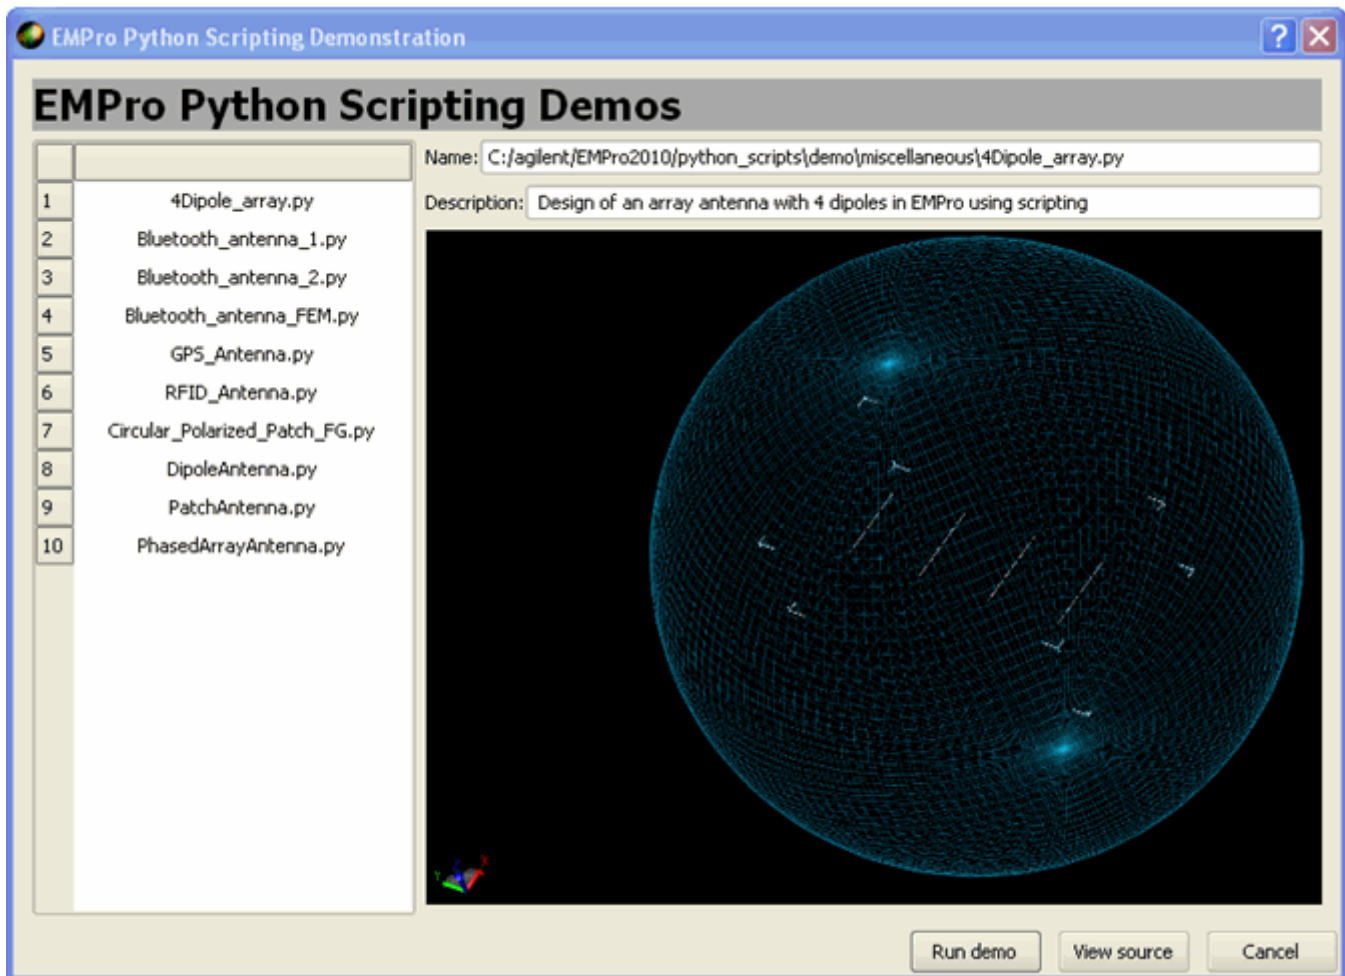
EMPro Python Scripting Demonstration

EMPro Python Scripting Demos

| | |
|---|---|
| 1 | 4Dipole_array.py |
| 2 | Bluetooth_antenna_1.py |
| 3 | Bluetooth_antenna_2.py |
| 4 | Bluetooth_antenna_FEM.py |
| 5 | GPS_Antenna.py |
| 6 | RFID_Antenna.py |
| 7 | Circular_Polarized_Patch_FG.py |
| 8 | DipoleAntenna.py |
| 9 | PatchAntenna.py |
| 10 | PhasedArrayAntenna.py |

Name: C:/agilent/EMPro2010/python_scripts\demo\miscellaneous\4Dipole_array.py

Description: Design of an array antenna with 4 dipoles in EMPro using scripting

Run demo
View source
Cancel